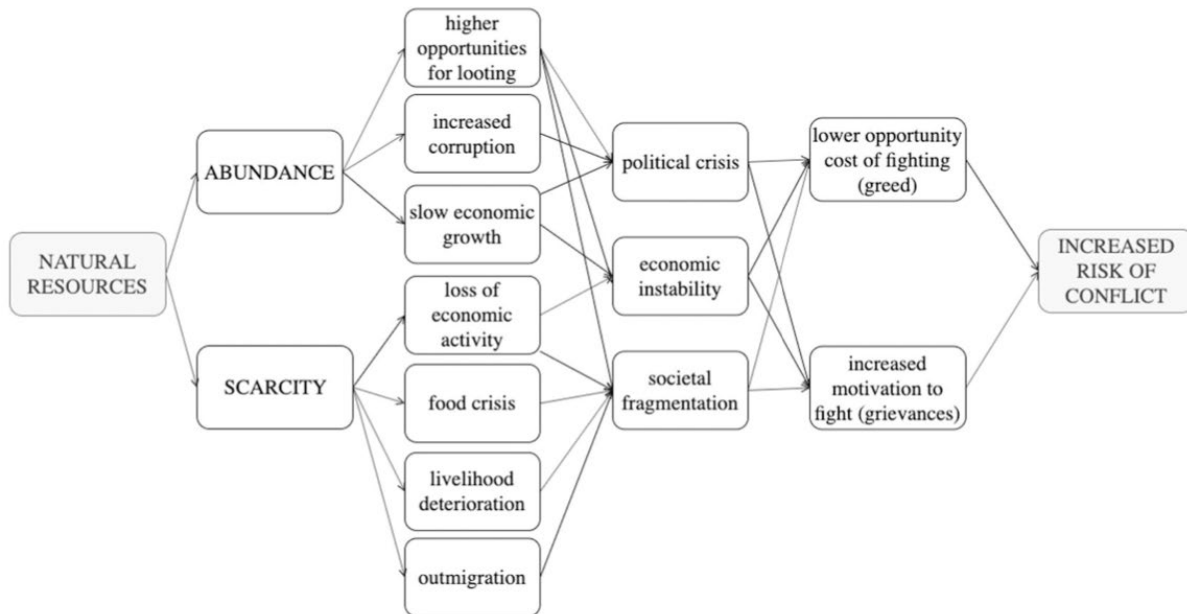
NATURAL RESOURCES

ABUNDANCE

SCARCITY

higher opportunities for looting

increased corruption

slow economic growth

loss of economic activity

food crisis

livelihood deterioration

outmigration

political crisis

economic instability

societal fragmentation

lower opportunity cost of fighting (greed)

increased motivation to fight (grievances)

INCREASED RISK OF CONFLICT